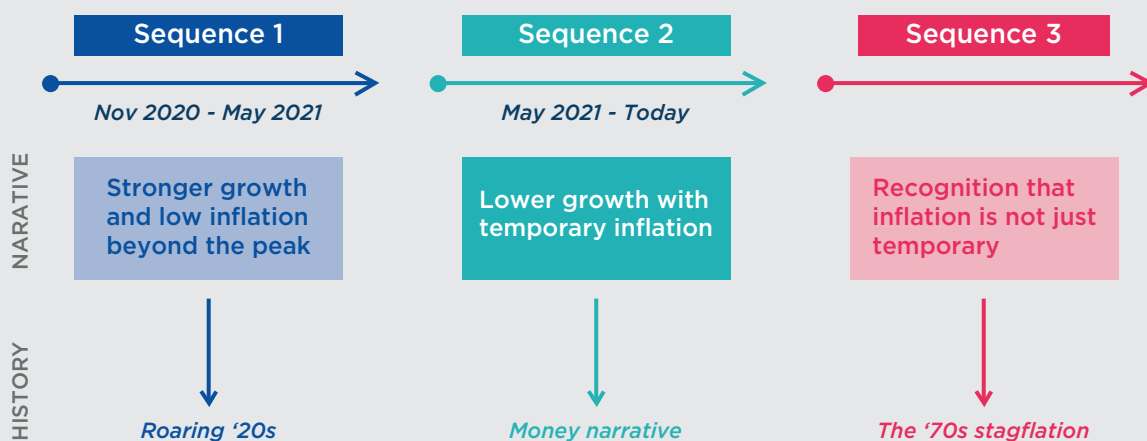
Sequence 1

Nov 2020 - May 2021

Sequence 2

May 2021 - Today

Sequence 3

NARATIVE

Stronger growth and low inflation beyond the peak

Lower growth with temporary inflation

Recognition that inflation is not just temporary

HISTORY

Roaring '20s

Money narrative

The '70s stagflation